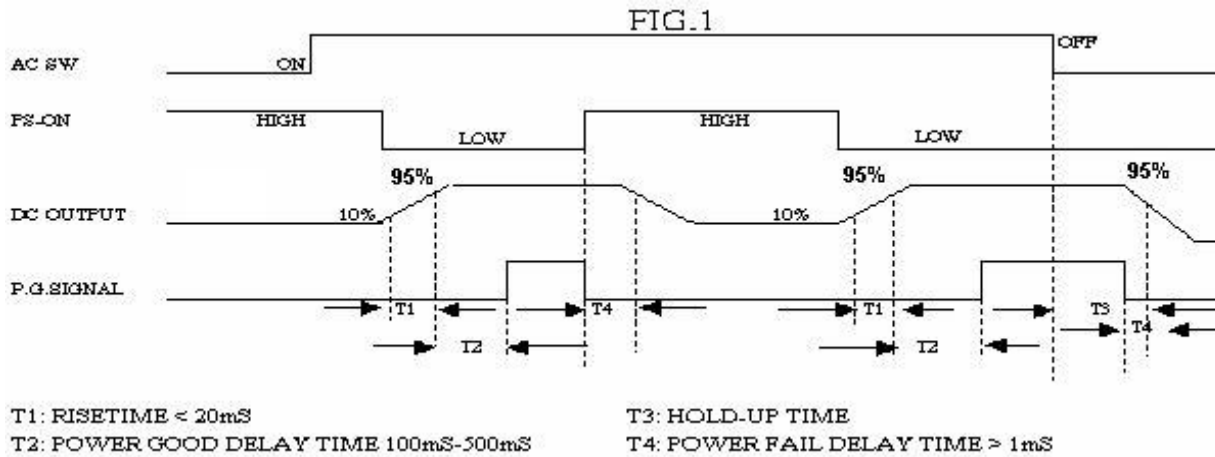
FIG.1

AC SW
ON
OFF

PS-ON
HIGH
LOW
HIGH
LOW

95%
95%
95%
DC OUTPUT
10%
10%

P.G.SIGNAL
T1
T4
T1
T3
T4
T2
T2

T1: RISETIME < 20mS
T2: POWER GOOD DELAY TIME 100mS-500mS

T3: HOLD-UP TIME
T4: POWER FAIL DELAY TIME > 1mS